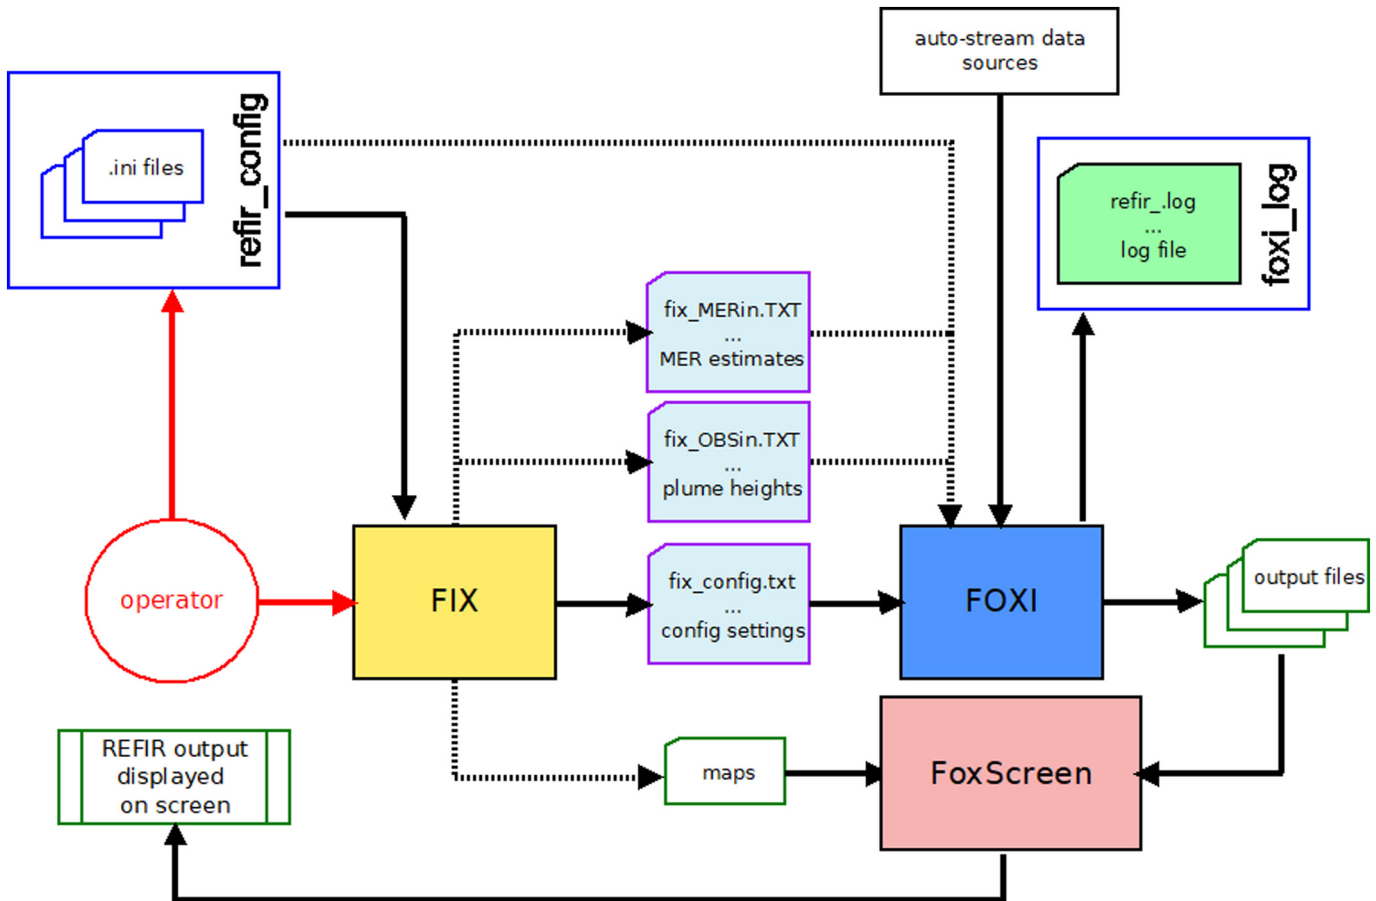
auto-stream data sources

.ini files

refir_config

refir_.log
...
log file

foxi_log

fix_MERin.TXT
...
MER estimates

fix_OBSin.TXT
...
plume heights

operator

FIX

fix_config.txt
...
config settings

FOXI

output files

REFIR output displayed on screen

maps

FoxScreen